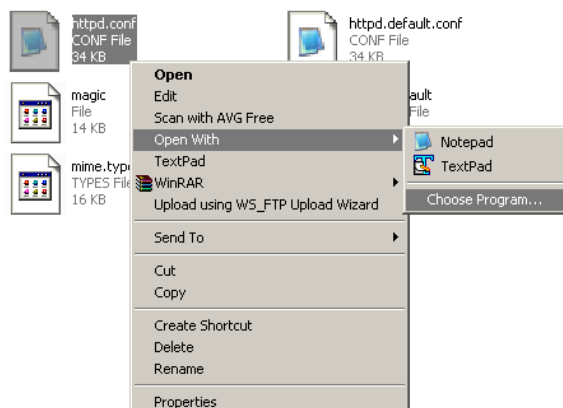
httpd.conf
CONF File
34 KB

httpd.default.conf
CONF File
34 KB

magic
File
14 KB

ault
File

mime.type
TYPES File
16 KB

Open
Edit
Scan with AVG Free
Open With
TextPad
WinRAR
Upload using WS_FTP Upload Wizard

Send To

Cut
Copy

Create Shortcut
Delete
Rename

Properties

Notepad
TextPad

Choose Program...